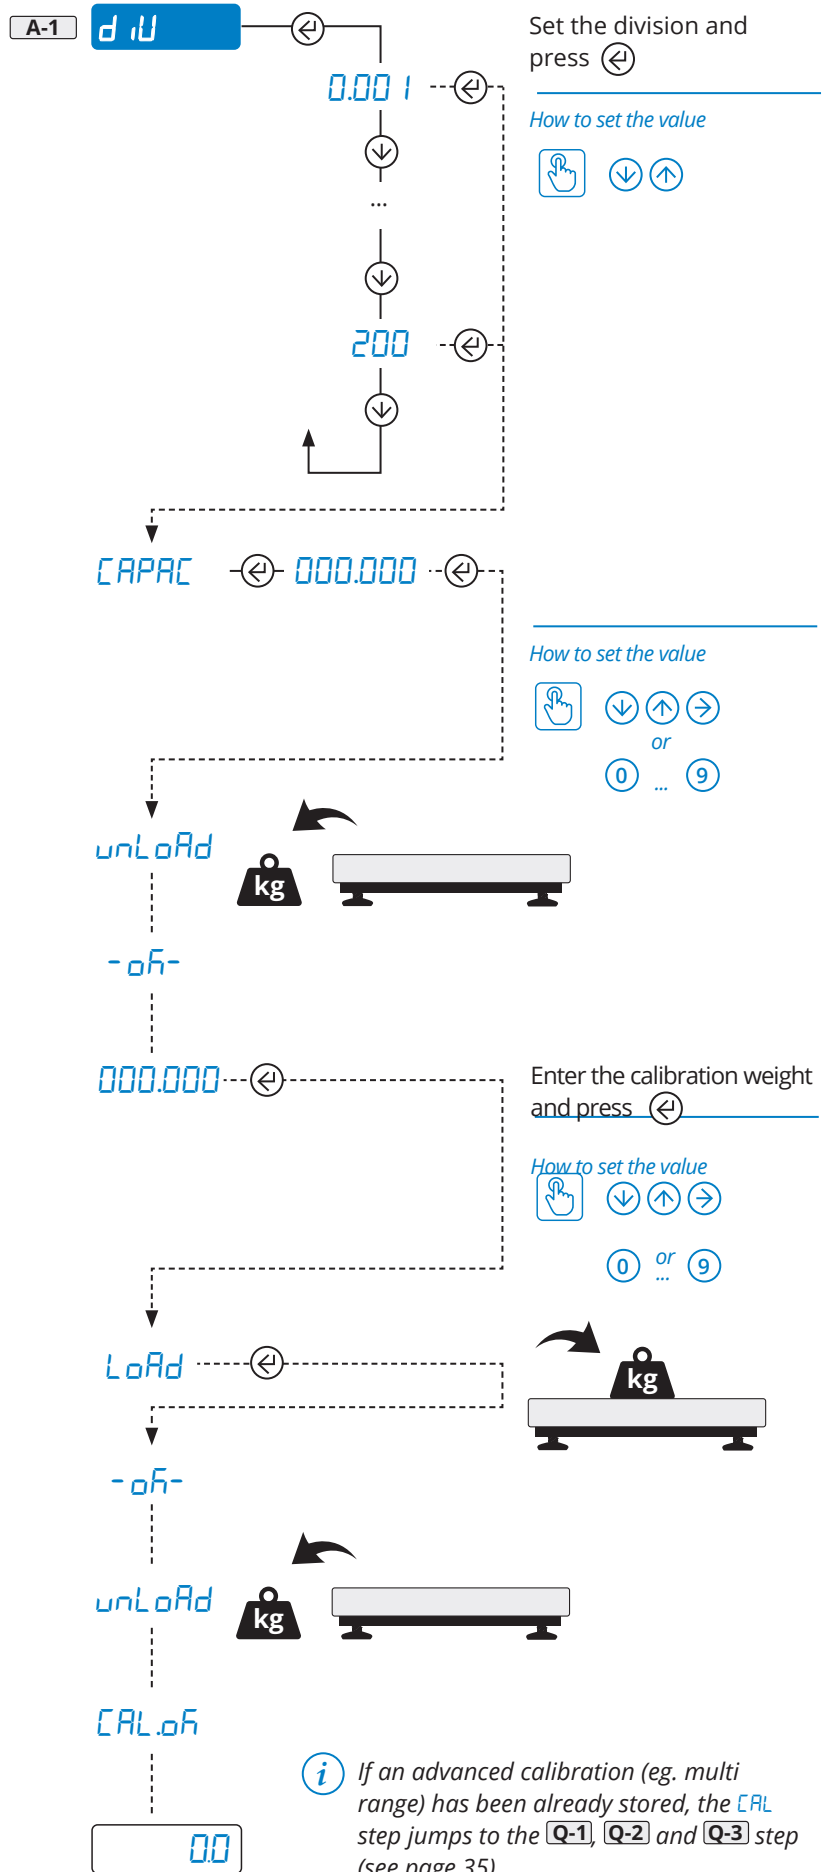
A-1

d iU

0.00 1

...

200

Set the division and press

How to set the value

CAPAC

000.000

How to set the value

or

0 ... 9

unLoAd

kg

-oh-

000.000

Enter the calibration weight and press

How to set the value

0 or ... 9

LoAd

kg

-oh-

unLoAd

kg

CAL.oh

0.0

If an advanced calibration (eg. multi range) has been already stored, the CAL step jumps to the Q-1, Q-2 and Q-3 step (see page 35)